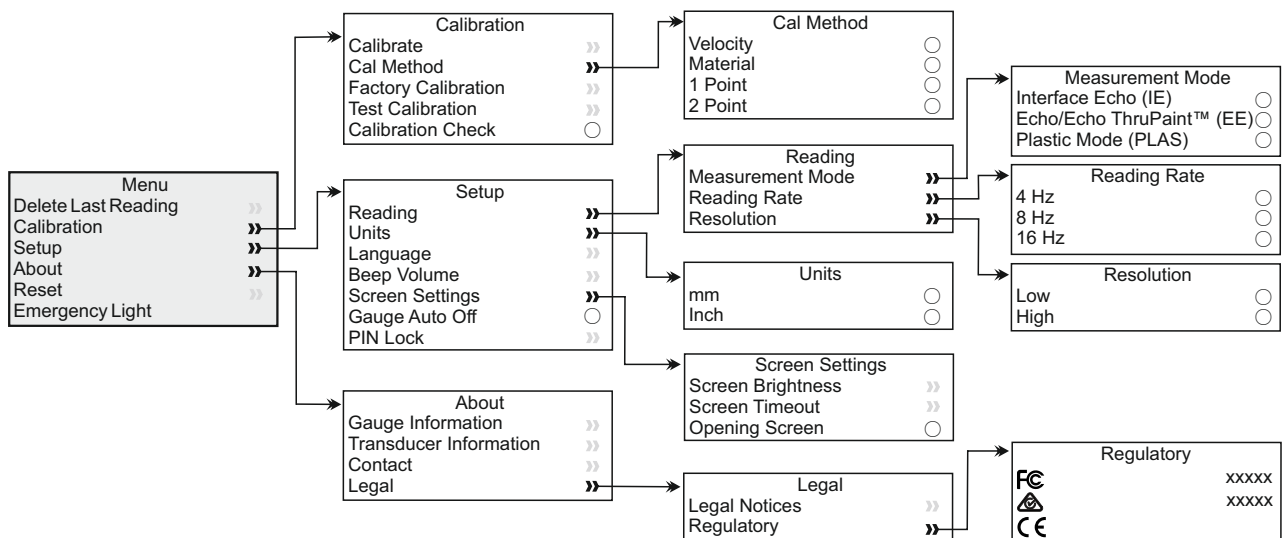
Menu
Delete Last Reading
Calibration
Setup
About
Reset
Emergency Light

Calibration
Calibrate
Cal Method
Factory Calibration
Test Calibration
Calibration Check

Cal Method
Velocity
Material
1 Point
2 Point

Setup
Reading
Units
Language
Beep Volume
Screen Settings
Gauge Auto Off
PIN Lock

Reading
Measurement Mode
Reading Rate
Resolution

Measurement Mode
Interface Echo (IE)
Echo/Echo ThruPaint™ (EE)
Plastic Mode (PLAS)

Reading Rate
4 Hz
8 Hz
16 Hz

Units
mm
Inch

Resolution
Low
High

Screen Settings
Screen Brightness
Screen Timeout
Opening Screen

About
Gauge Information
Transducer Information
Contact
Legal

Legal
Legal Notices
Regulatory

Regulatory
FC xxxxx
xxxxx
CE